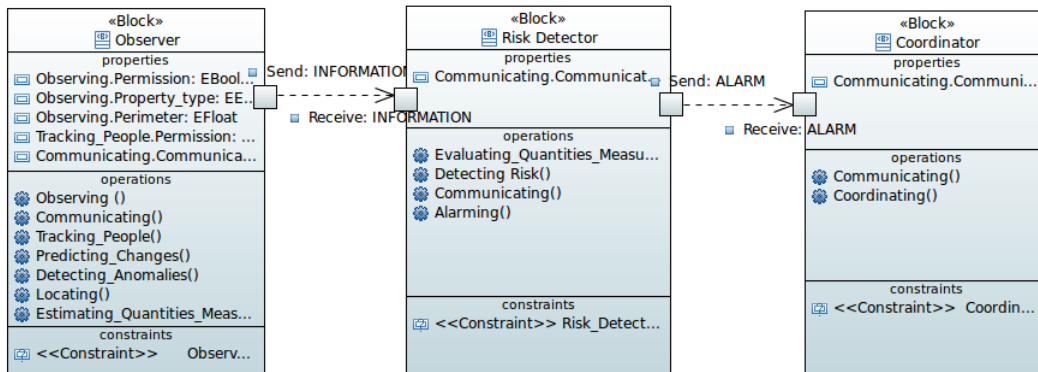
«Block»
Observer

properties
Observing.Permission: EBool...
Observing.Property_type: EE...
Observing.Perimeter: EFloat
Tracking_People.Permission: ...
Communicating.Communica...

operations
Observing ()
Communicating()
Tracking_People()
Predicting_Changes()
Detecting_Anomalies()
Locating()
Estimating_Quantities_Meas...

constraints
<<Constraint>> Observ...

Send: INFORMATION
Receive: INFORMATION

«Block»
Risk Detector

properties
Communicating.Communicat...

operations
Evaluating_Quantities_Measu...
Detecting Risk()
Communicating()
Alarming()

constraints
<<Constraint>> Risk_Detect...

Send: ALARM
Receive: ALARM

«Block»
Coordinator

properties
Communicating.Communi...

operations
Communicating()
Coordinating()

constraints
<<Constraint>> Coordin...